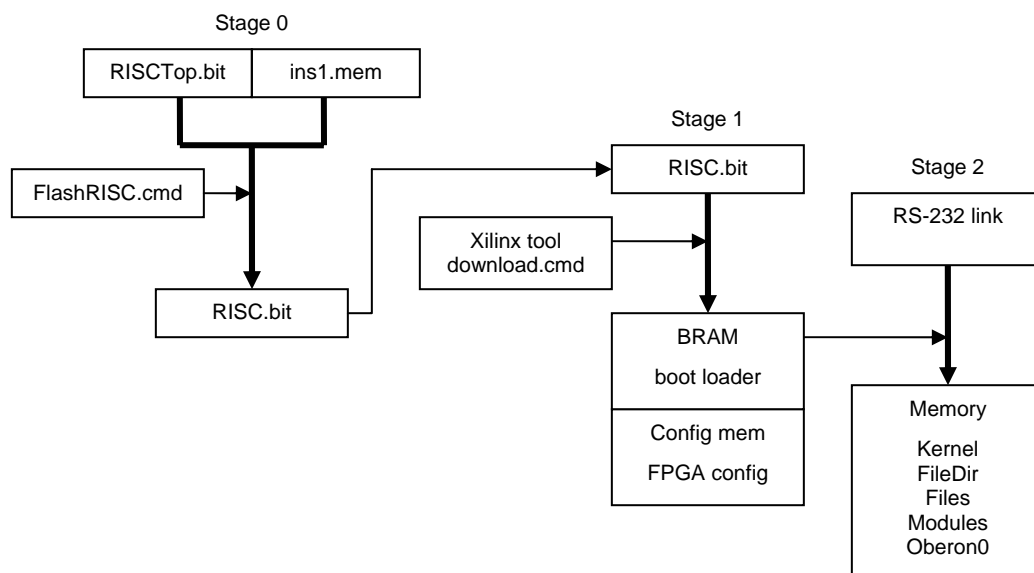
Stage 0

RISCTop.bit

ins1.mem

FlashRISC.cmd

RISC.bit

Stage 1

RISC.bit

Xilinx tool
download.cmd

BRAM

boot loader

Config mem

FPGA config

Stage 2

RS-232 link

Memory

Kernel
FileDir
Files
Modules
Oberon0